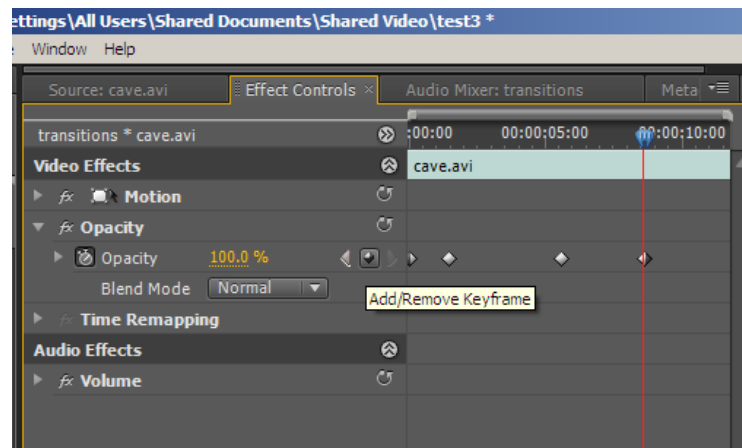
ettings\All Users\Shared Documents\Shared Video\test3 *

Window Help

Source: cave.avi | Effect Controls × | Audio Mixer: transitions | Meta

transitions * cave.avi
:00:00 00:00:05:00 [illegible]:00:10:00

Video Effects
cave.avi

fx Motion

fx Opacity

Opacity 100.0 %

Blend Mode Normal

Add/Remove Keyframe

fx Time Remapping

Audio Effects

fx Volume